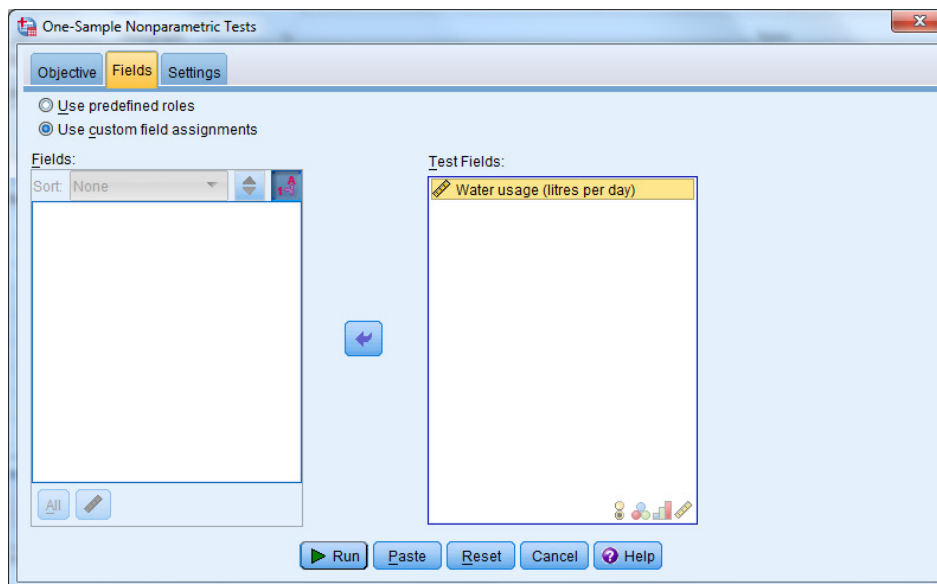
One-Sample Nonparametric Tests

Objective Fields Settings

Use predefined roles
Use custom field assignments

Fields:
Sort: None

All

Test Fields:
Water usage (litres per day)

Run Paste Reset Cancel Help